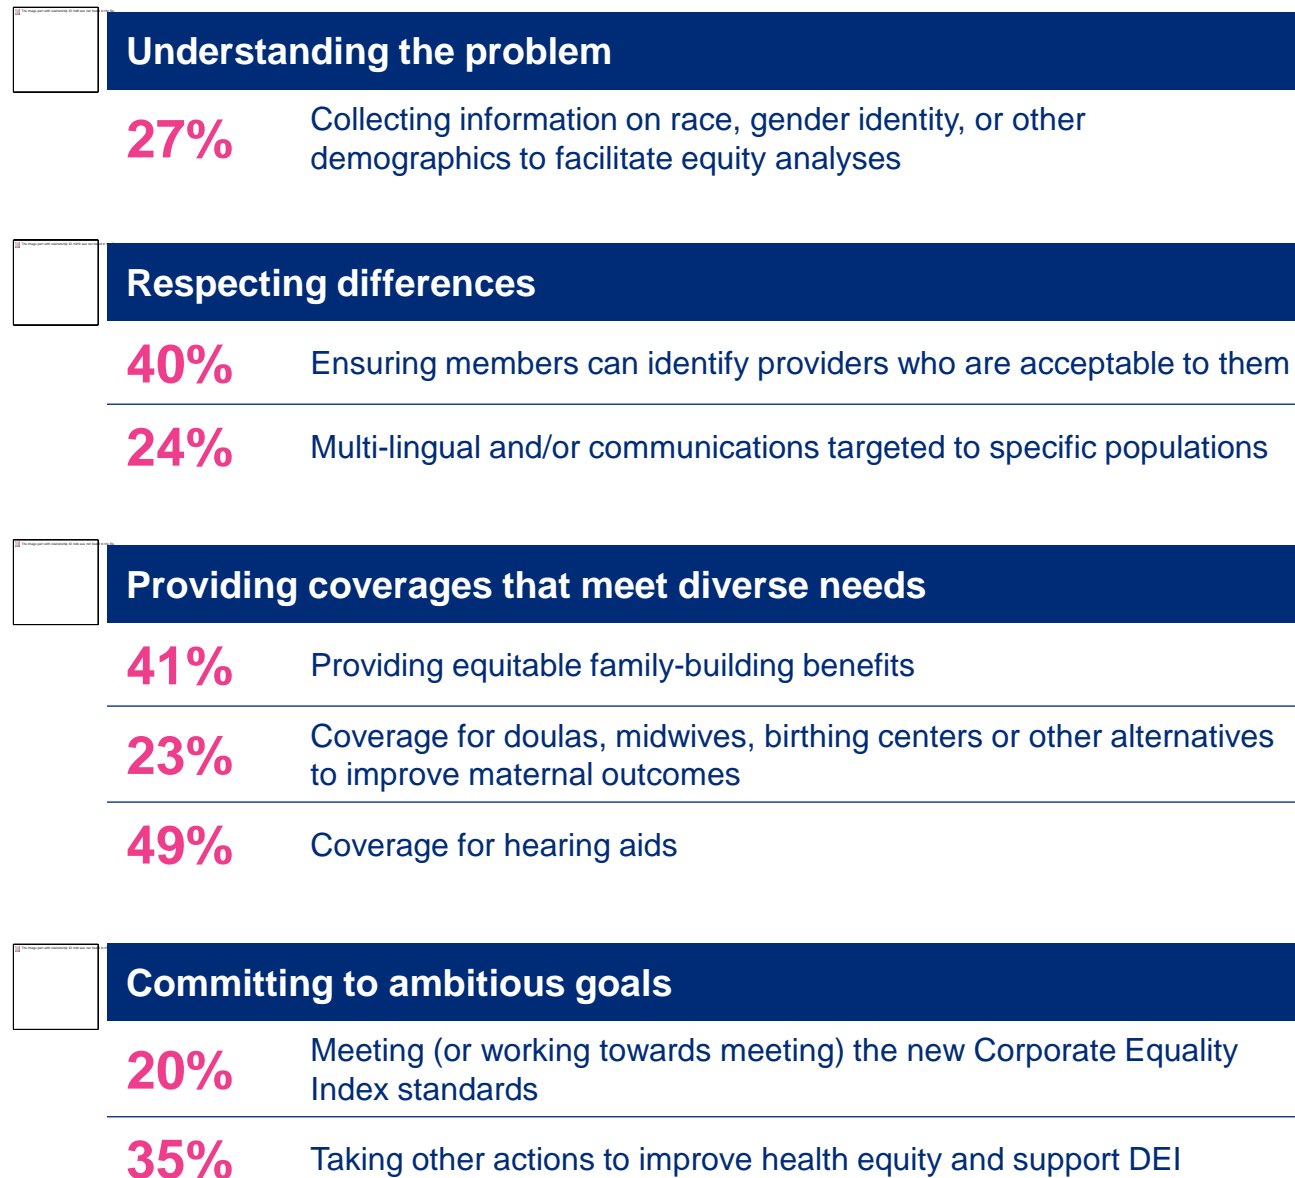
Understanding the problem

27% Collecting information on race, gender identity, or other demographics to facilitate equity analyses

Respecting differences

40% Ensuring members can identify providers who are acceptable to them

24% Multi-lingual and/or communications targeted to specific populations

Providing coverages that meet diverse needs

41% Providing equitable family-building benefits

23% Coverage for doulas, midwives, birthing centers or other alternatives to improve maternal outcomes

49% Coverage for hearing aids

Committing to ambitious goals

20% Meeting (or working towards meeting) the new Corporate Equality Index standards

35% Taking other actions to improve health equity and support DEI